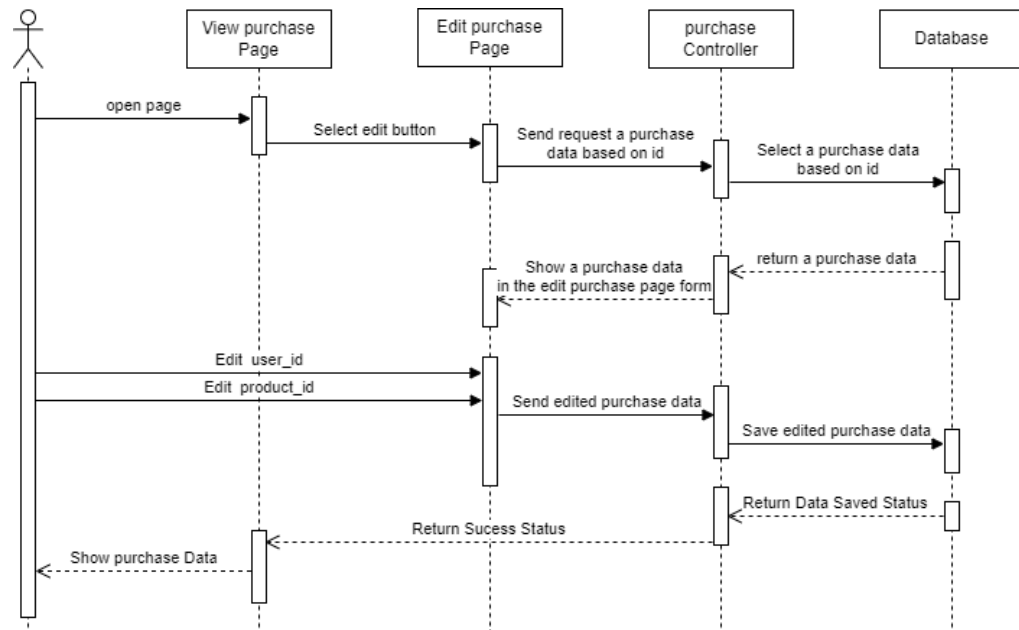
View purchase Page

Edit purchase Page

purchase Controller

Database

open page

Select edit button

Send request a purchase data based on id

Select a purchase data based on id

return a purchase data

Show a purchase data in the edit purchase page form

Edit user_id

Edit product_id

Send edited purchase data

Save edited purchase data

Return Data Saved Status

Return Sucess Status

Show purchase Data